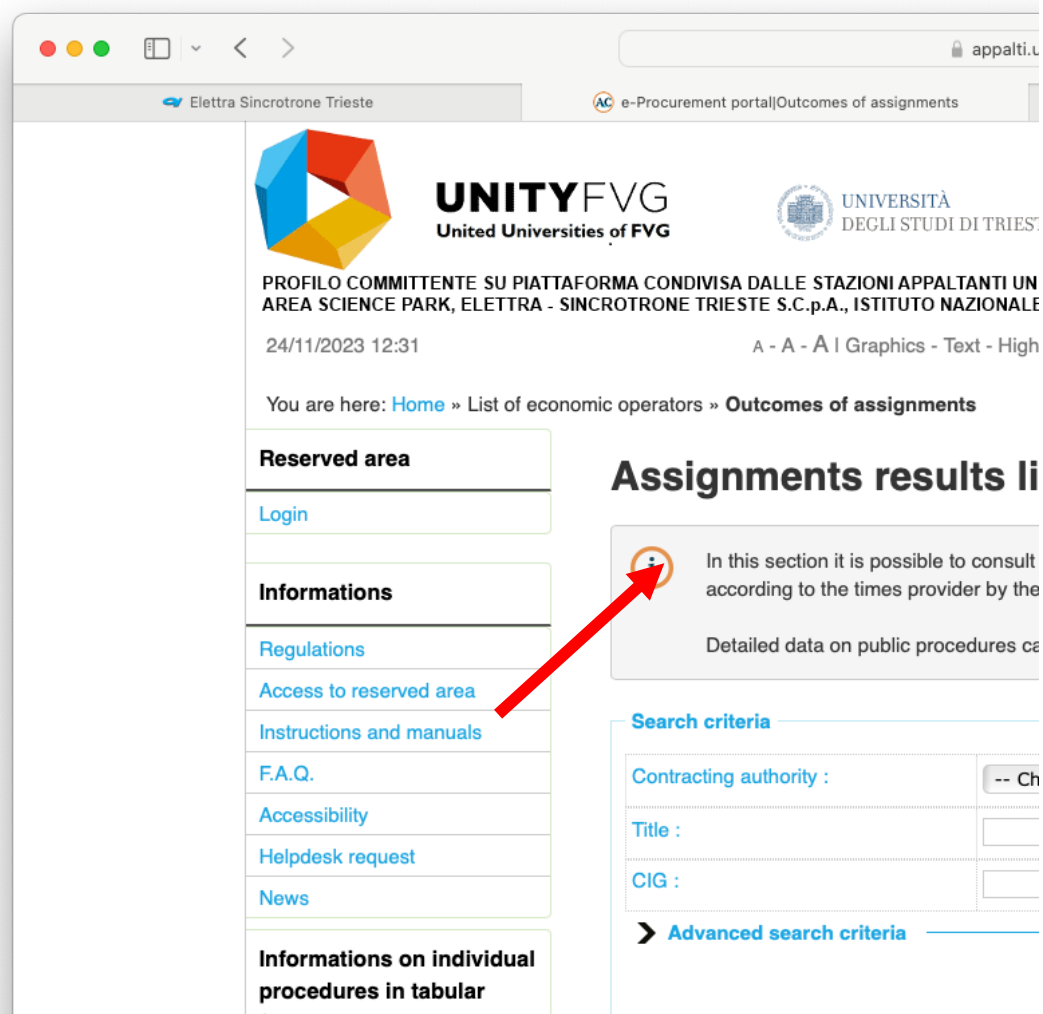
appalti.u

Elettra Sincrotrone Trieste

AC e-Procurement portal|Outcomes of assignments

UNITYFVG
United Universities of FVG

UNIVERSITÀ
DEGLI STUDI DI TRIEST

PROFILO COMMITTENTE SU PIATTAFORMA CONDIVISA DALLE STAZIONI APPALTANTI UN
AREA SCIENCE PARK, ELETTRA - SINCROTRONE TRIESTE S.C.p.A., ISTITUTO NAZIONALE

24/11/2023 12:31

A - A - A | Graphics - Text - High

You are here: Home » List of economic operators » Outcomes of assignments

Reserved area

Login

Informations

Regulations

Access to reserved area

Instructions and manuals

F.A.Q.

Accessibility

Helpdesk request

News

Informations on individual procedures in tabular

Assignments results li

In this section it is possible to consult
according to the times provider by the

Detailed data on public procedures ca

Search criteria

| Contracting authority : | -- Ch |
|---|---|
| Title : | |
| CIG : | |

Advanced search criteria